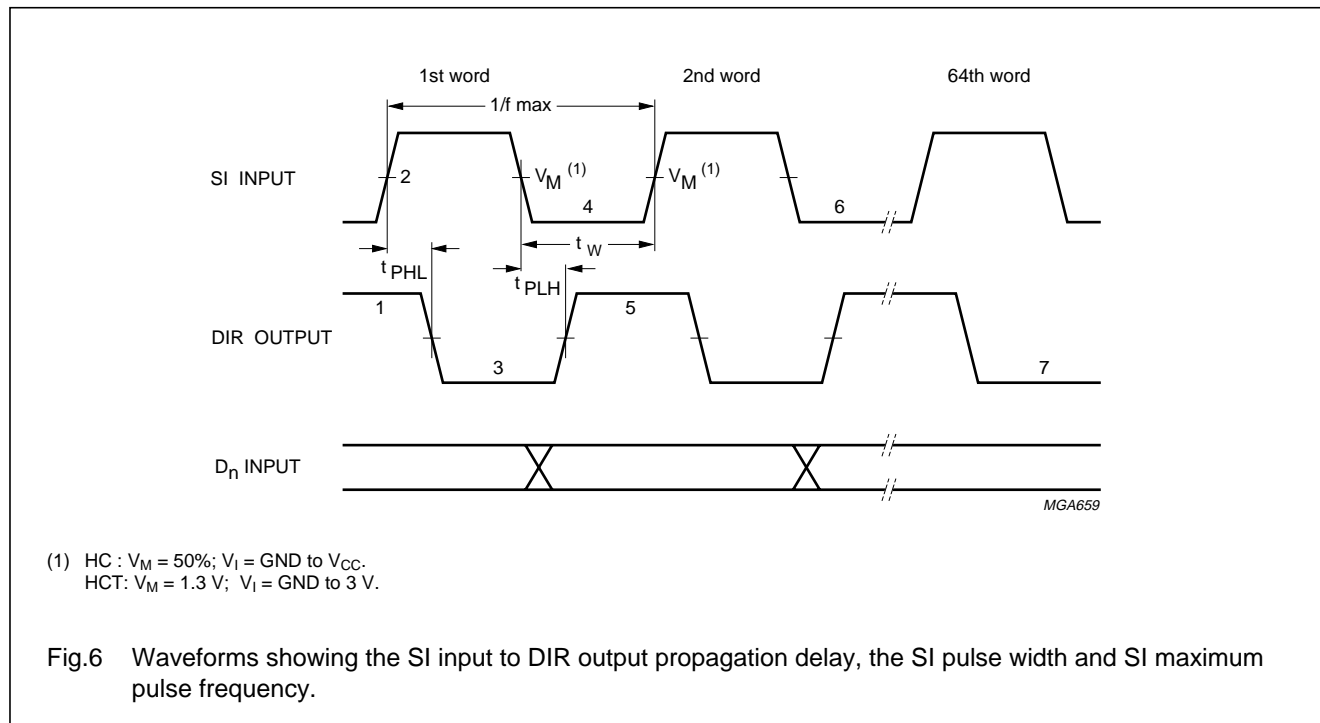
1st word

2nd word

64th word

1/f max

SI INPUT

2

$V_M$ (1)

$V_M$ (1)

4

6

$t_{PHL}$

$t_W$

$t_{PLH}$

1

5

DIR OUTPUT

3

7

$D_n$ INPUT

MGA659

(1) HC : $V_M$ = 50%; $V_I$ = GND to $V_{CC}$.
HCT: $V_M$ = 1.3 V; $V_I$ = GND to 3 V.

Fig.6 Waveforms showing the SI input to DIR output propagation delay, the SI pulse width and SI maximum pulse frequency.